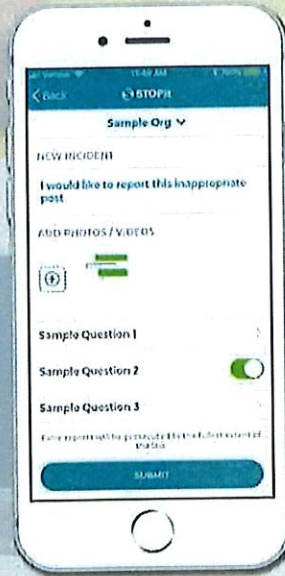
all Verizon
11:49 AM
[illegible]

< Back
STOPit

Sample Org ∨

NEW INCIDENT

I would like to report this inappropriate post

ADD PHOTOS / VIDEOS

Sample Question 1

Sample Question 2

Sample Question 3

False reports will be prosecuted to the fullest extent of the law

SUBMIT